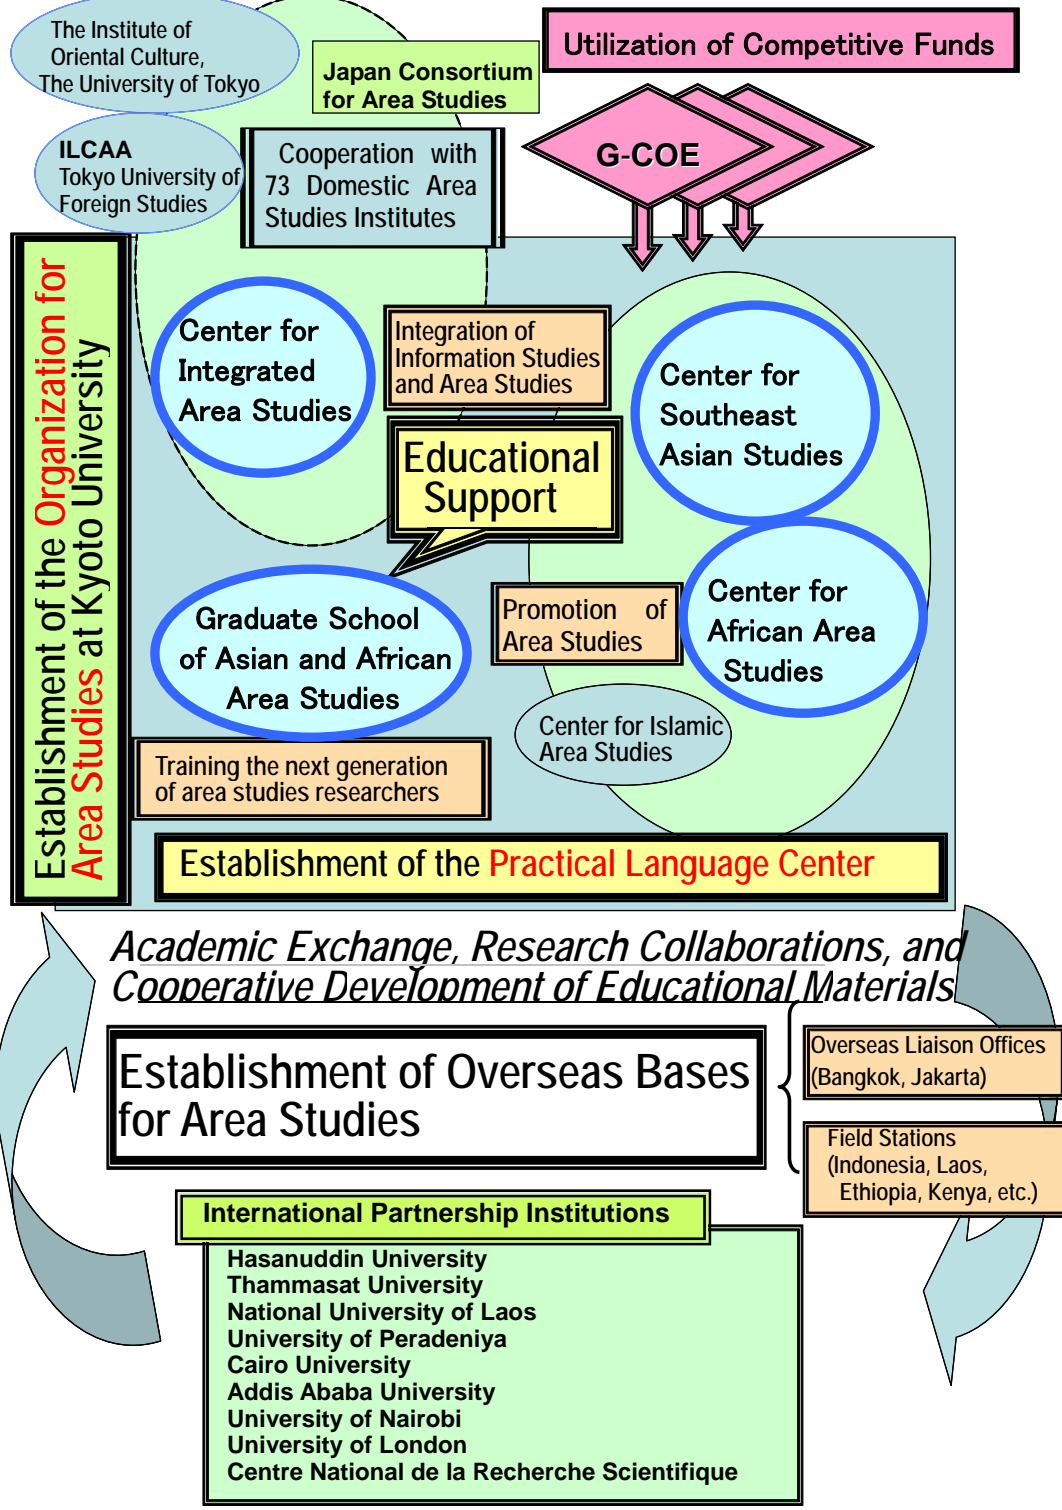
The Institute of Oriental Culture, The University of Tokyo

Japan Consortium for Area Studies

Utilization of Competitive Funds

ILCAA Tokyo University of Foreign Studies

Cooperation with 73 Domestic Area Studies Institutes

G-COE

Establishment of the Organization for Area Studies at Kyoto University

Center for Integrated Area Studies

Integration of Information Studies and Area Studies

Center for Southeast Asian Studies

Educational Support

Graduate School of Asian and African Area Studies

Promotion of Area Studies

Center for African Area Studies

Center for Islamic Area Studies

Training the next generation of area studies researchers

Establishment of the Practical Language Center

Academic Exchange, Research Collaborations, and Cooperative Development of Educational Materials

Establishment of Overseas Bases for Area Studies

Overseas Liaison Offices (Bangkok, Jakarta)

Field Stations (Indonesia, Laos, Ethiopia, Kenya, etc.)

International Partnership Institutions

Hasanuddin University
Thammasat University
National University of Laos
University of Peradeniya
Cairo University
Addis Ababa University
University of Nairobi
University of London
Centre National de la Recherche Scientifique